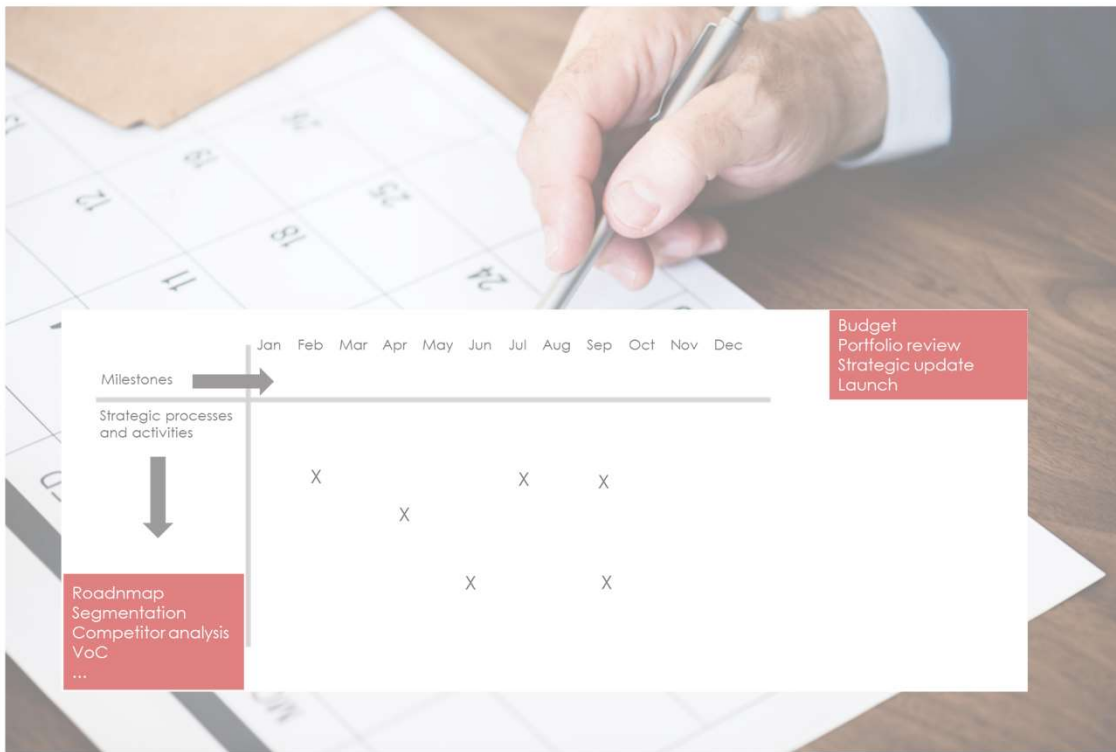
Jan Feb Mar Apr May Jun Jul Aug Sep Oct Nov Dec

Budget
Portfolio review
Strategic update
Launch

Milestones

Strategic processes and activities

X X X
X
X X

Roadnmap
Segmentation
Competitor analysis
VoC
...